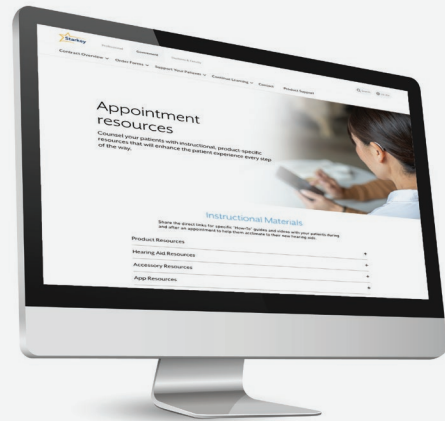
Starkey

Professional Government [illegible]

Contract Overview Order Forms Support Your Patients Continue Learning Contact Product Support

Appointment resources

Counsel your patients with instructional, product-specific resources that will enhance the patient experience every step of the way.

Instructional Materials

Share the direct links for specific "How-To" guides and videos with your patients during and after an appointment to help them acclimate to their new hearing aid.

Product Resources

Hearing Aid Resources +

Accessory Resources +

App Resources +